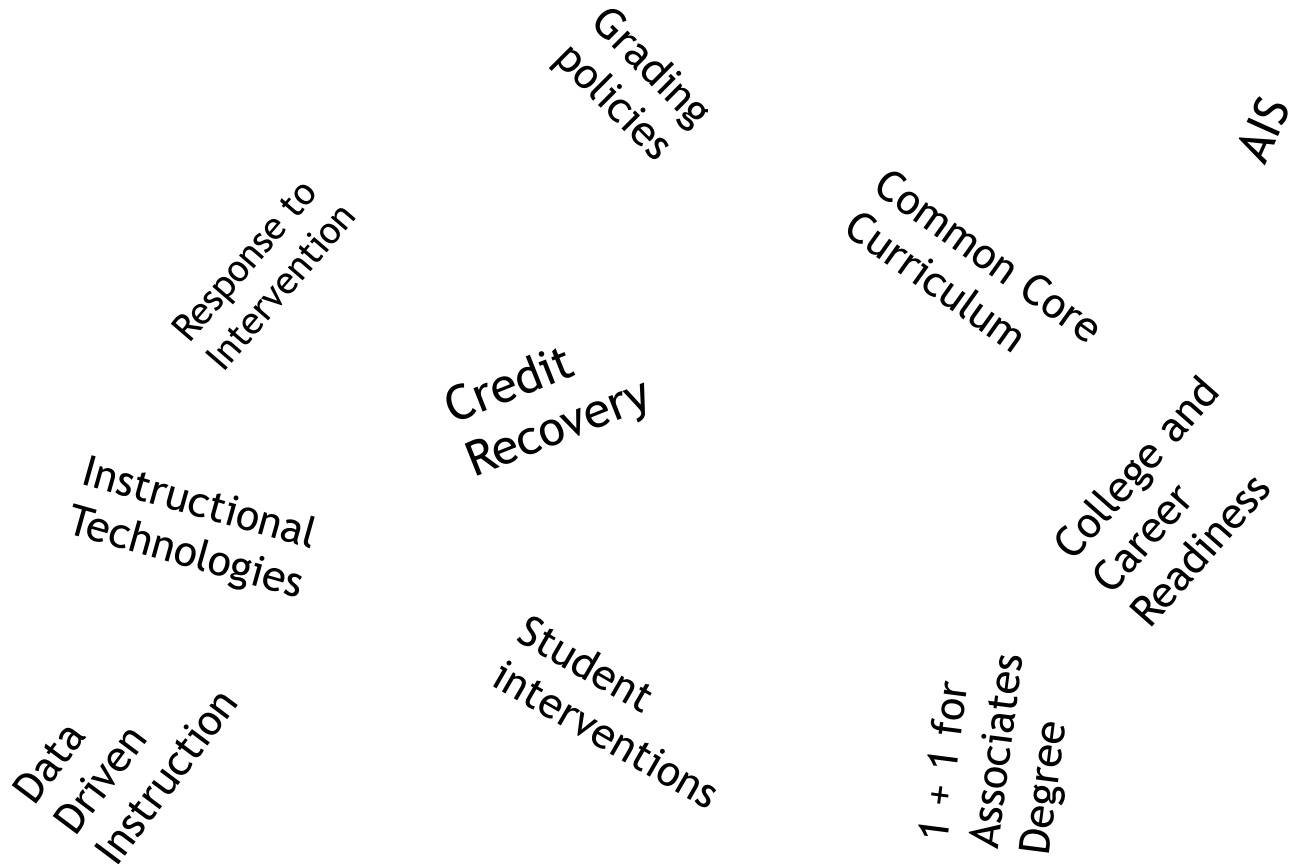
Grading policies

AIS

Response to Intervention

Common Core Curriculum

Credit Recovery

Instructional Technologies

College and Career Readiness

Student interventions

Data Driven Instruction

1 + 1 for Associates Degree